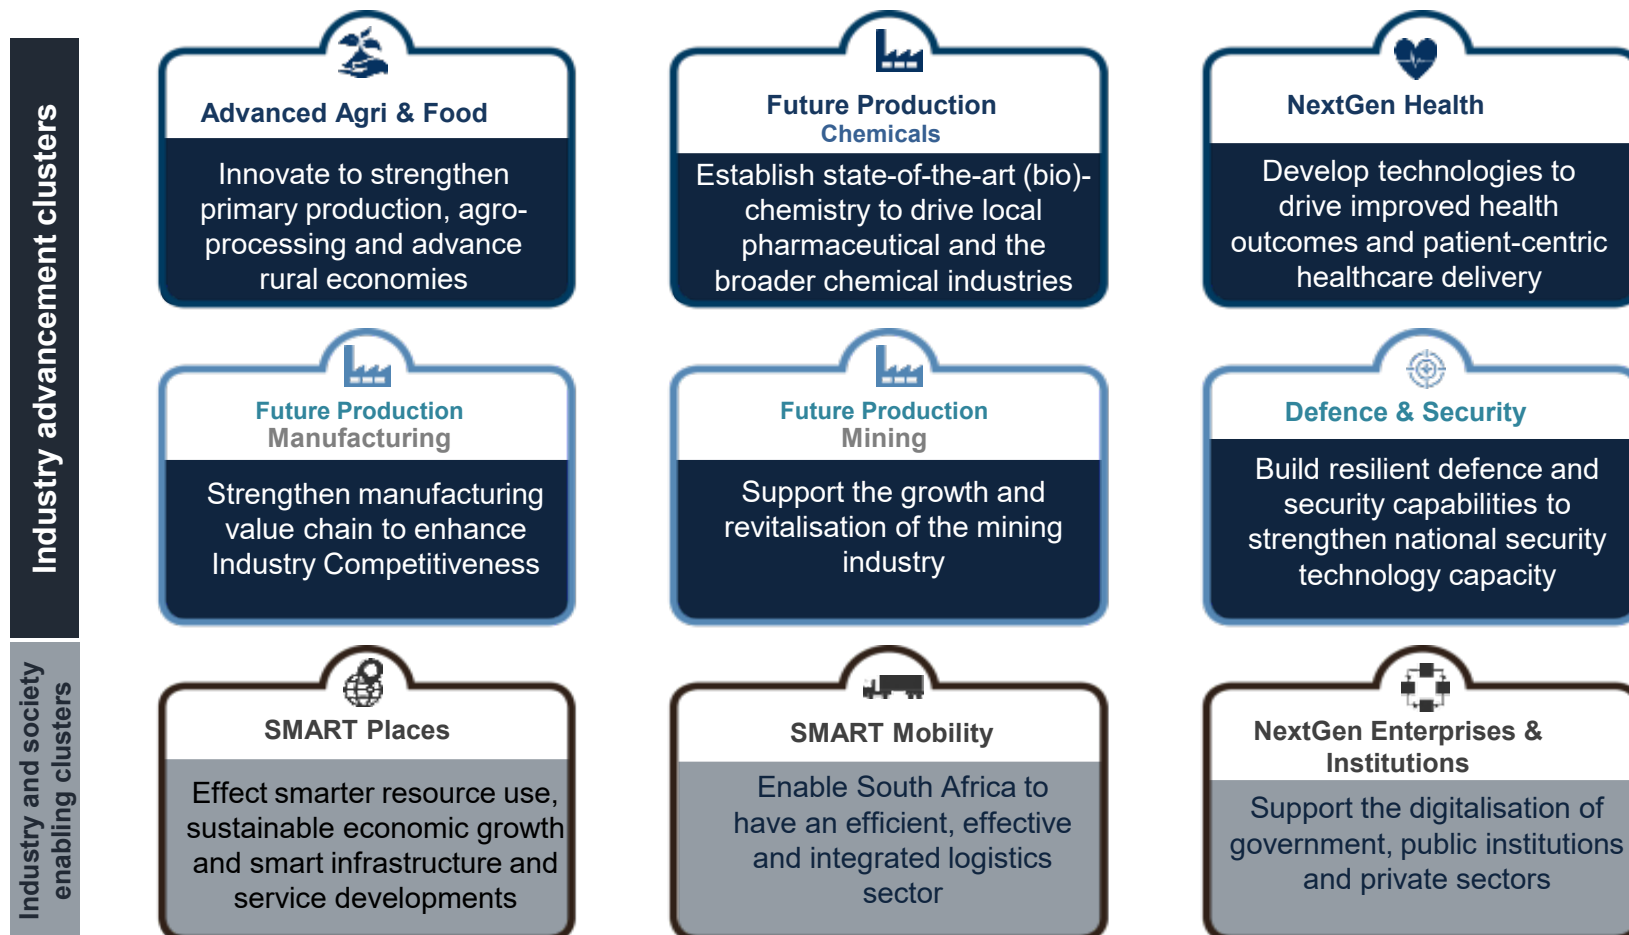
Industry advancement clusters

Advanced Agri & Food

Innovate to strengthen primary production, agro-processing and advance rural economies

Future Production
Chemicals

Establish state-of-the-art (bio)-chemistry to drive local pharmaceutical and the broader chemical industries

NextGen Health

Develop technologies to drive improved health outcomes and patient-centric healthcare delivery

Future Production
Manufacturing

Strengthen manufacturing value chain to enhance Industry Competitiveness

Future Production
Mining

Support the growth and revitalisation of the mining industry

Defence & Security

Build resilient defence and security capabilities to strengthen national security technology capacity

Industry and society enabling clusters

SMART Places

Effect smarter resource use, sustainable economic growth and smart infrastructure and service developments

SMART Mobility

Enable South Africa to have an efficient, effective and integrated logistics sector

NextGen Enterprises & Institutions

Support the digitalisation of government, public institutions and private sectors